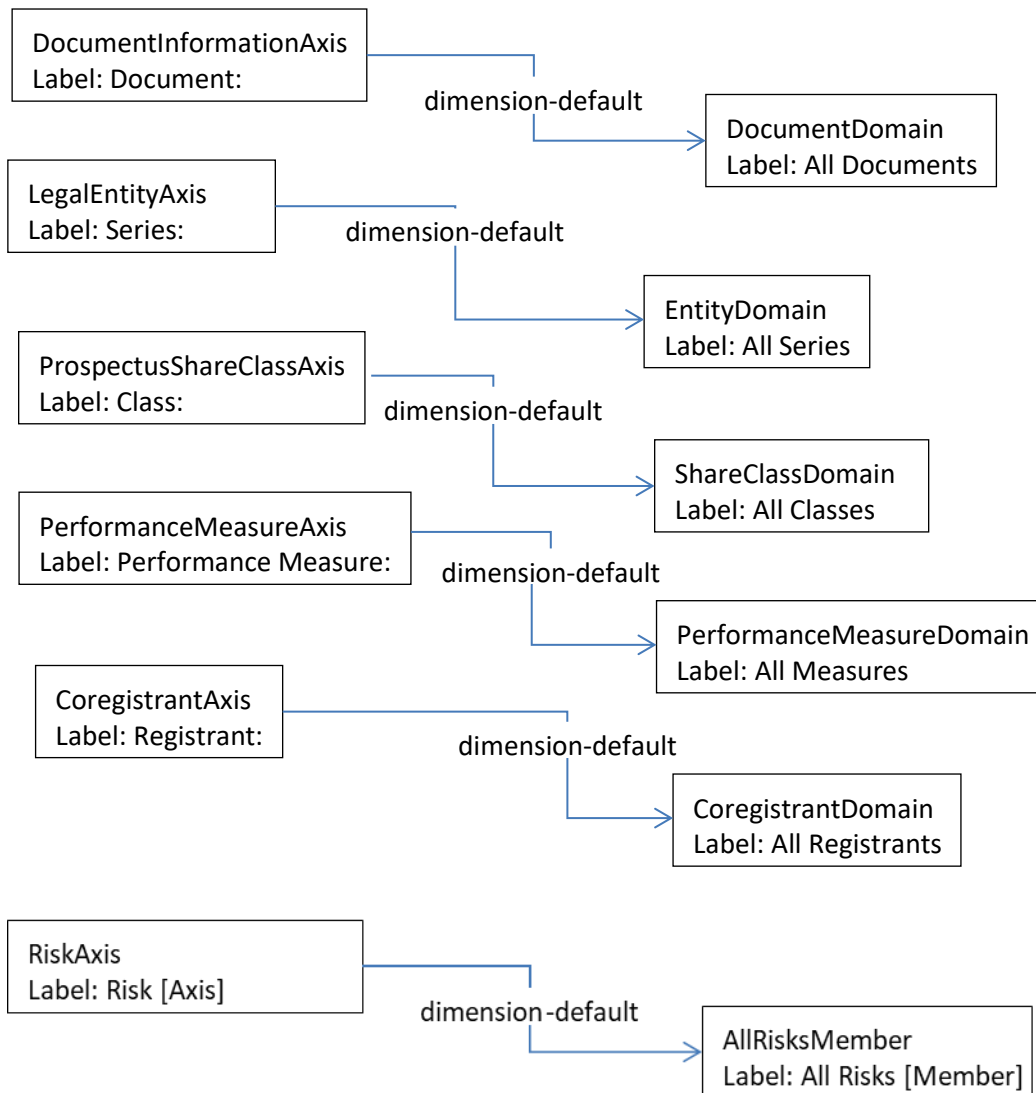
DocumentInformationAxis
Label: Document:

dimension-default

DocumentDomain
Label: All Documents

LegalEntityAxis
Label: Series:

dimension-default

EntityDomain
Label: All Series

ProspectusShareClassAxis
Label: Class:

dimension-default

ShareClassDomain
Label: All Classes

PerformanceMeasureAxis
Label: Performance Measure:

dimension-default

PerformanceMeasureDomain
Label: All Measures

CoregistrantAxis
Label: Registrant:

dimension-default

CoregistrantDomain
Label: All Registrants

RiskAxis
Label: Risk [Axis]

dimension-default

AllRisksMember
Label: All Risks [Member]